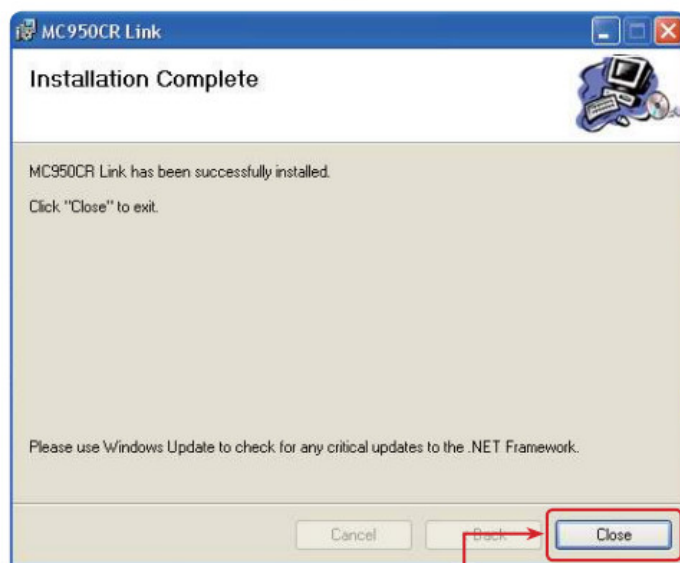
MC950CR Link

Installation Complete

MC950CR Link has been successfully installed.

Click "Close" to exit.

Please use Windows Update to check for any critical updates to the .NET Framework.

Cancel

Back

Close